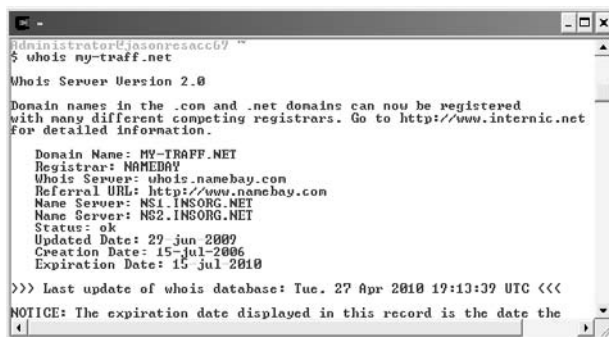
Administrator@jasonresacc67 ~
$ whois my-traff.net

Whois Server Version 2.0

Domain names in the .com and .net domains can now be registered with many different competing registrars. Go to http://www.internic.net for detailed information.

Domain Name: MY-TRAFF.NET
Registrar: NAMEDAY
Whois Server: whois.namebay.com
Referral URL: http://www.namebay.com
Name Server: NS1.INSORG.NET
Name Server: NS2.INSORG.NET
Status: ok
Updated Date: 29 jun 2009
Creation Date: 15-jul-2006
Expiration Date: 15 jul 2010

>>> Last update of whois database: Tue, 27 Apr 2010 19:13:39 UTC <<<

NOTICE: The expiration date displayed in this record is the date the